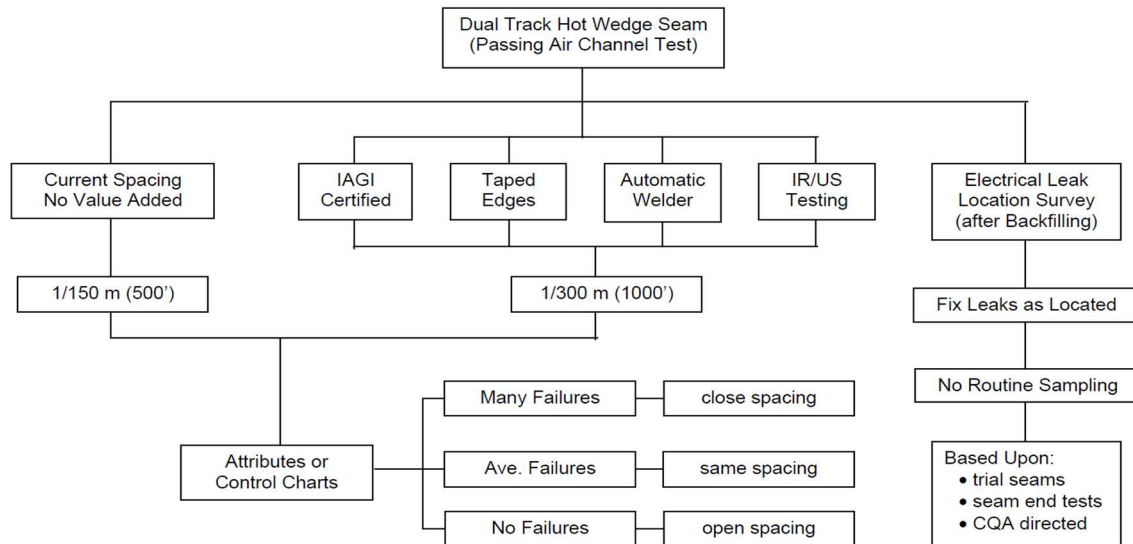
Dual Track Hot Wedge Seam
(Passing Air Channel Test)

Current Spacing
No Value Added

IAGI
Certified

Taped
Edges

Automatic
Welder

IR/US
Testing

Electrical Leak
Location Survey
(after Backfilling)

1/150 m (500')

1/300 m (1000')

Fix Leaks as Located

No Routine Sampling

Attributes or
Control Charts

Many Failures

close spacing

Ave. Failures

same spacing

No Failures

open spacing

Based Upon:
• trial seams
• seam end tests
• CQA directed